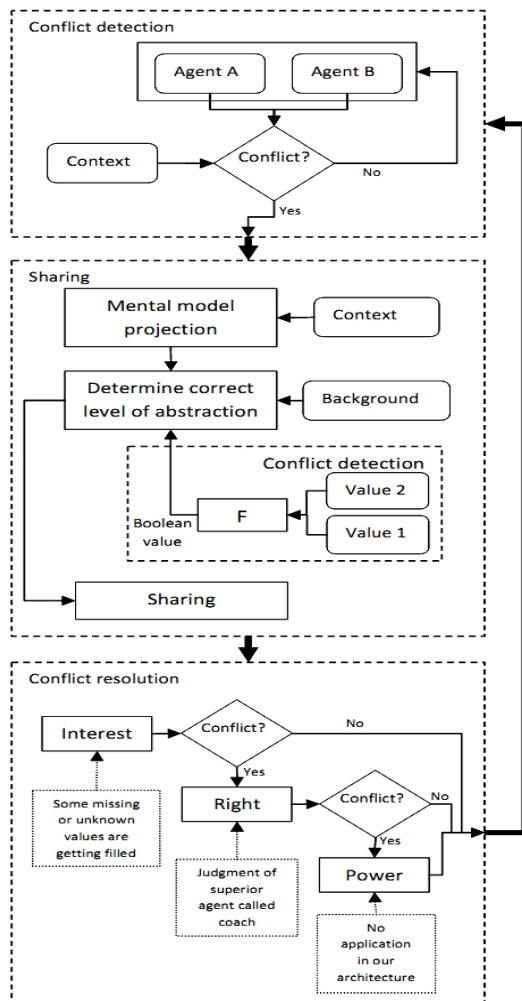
Conflict detection

Agent A

Agent B

Context

Conflict?

No

Yes

Sharing

Mental model projection

Context

Determine correct level of abstraction

Background

Conflict detection

Value 2

F

Value 1

Boolean value

Sharing

Conflict resolution

Interest

Conflict?

No

Yes

Some missing or unknown values are getting filled

Right

Conflict?

No

Yes

Judgment of superior agent called coach

Power

No application in our architecture